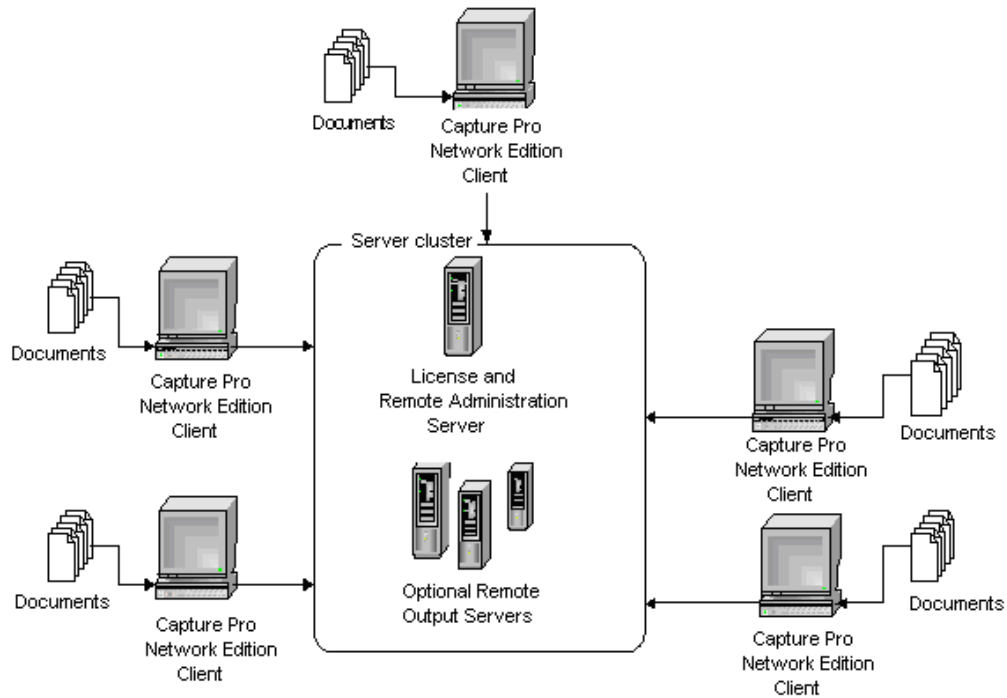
Documents

Capture Pro Network Edition Client

Server cluster

Documents

Capture Pro Network Edition Client

License and Remote Administration Server

Capture Pro Network Edition Client

Documents

Optional Remote Output Servers

Documents

Capture Pro Network Edition Client

Documents

Capture Pro Network Edition Client